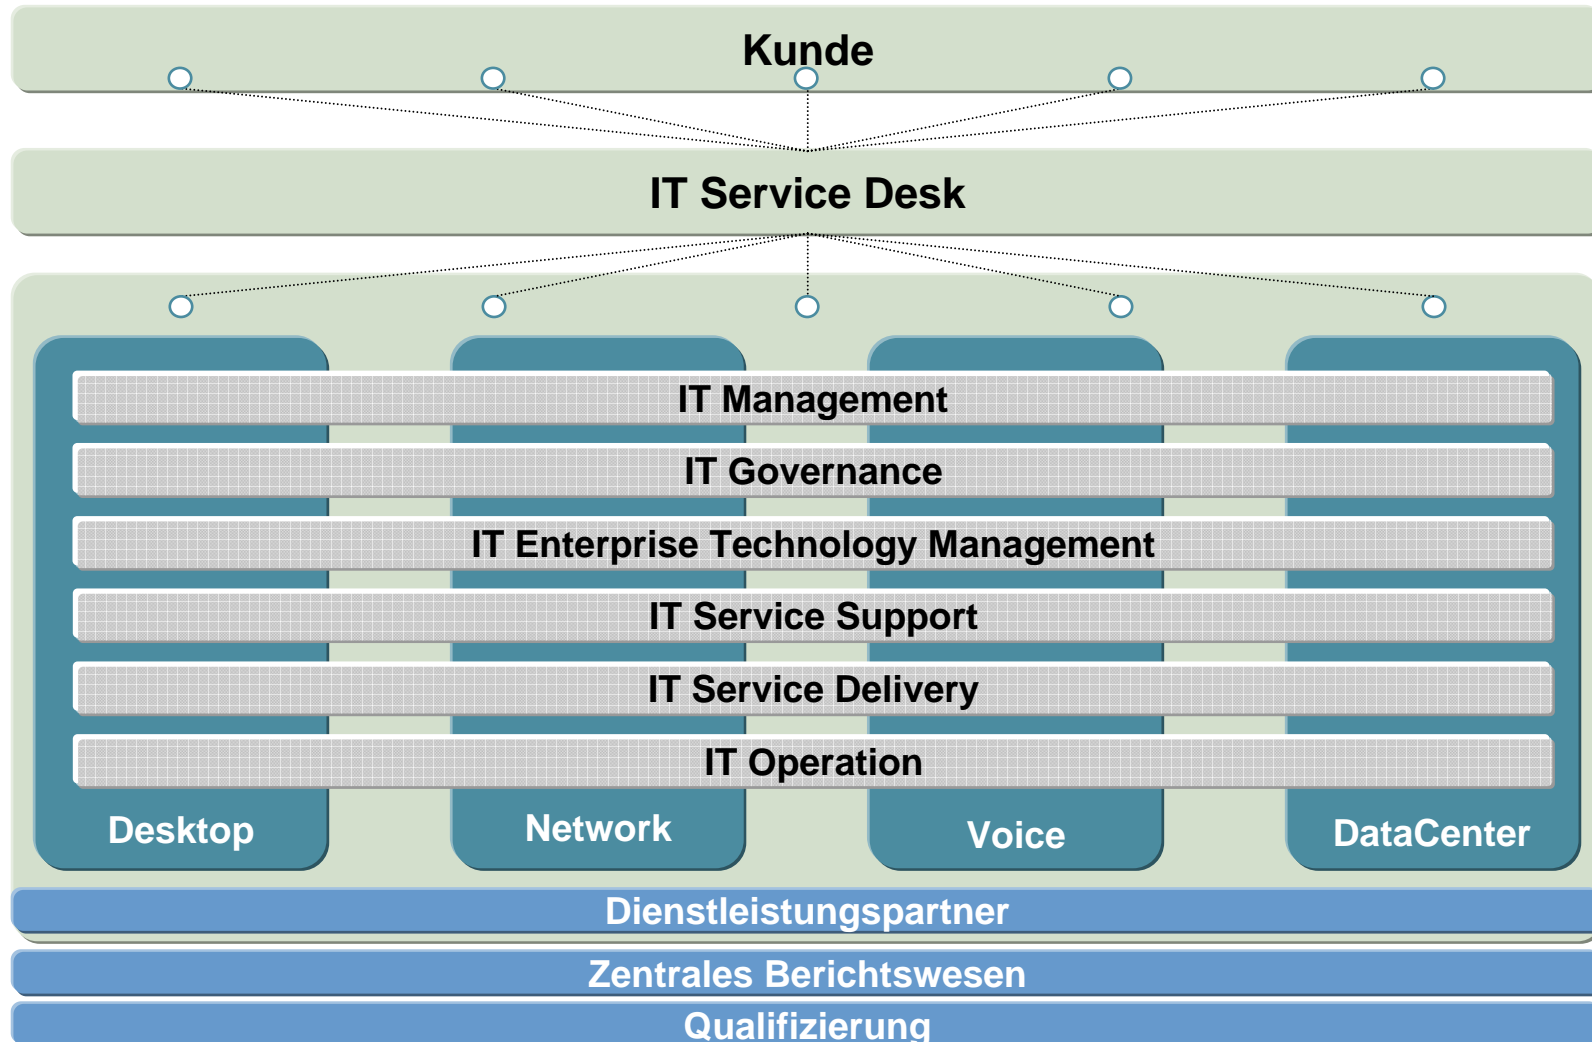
Kunde

IT Service Desk

IT Management

IT Governance

IT Enterprise Technology Management

IT Service Support

IT Service Delivery

IT Operation

Desktop

Network

Voice

DataCenter

Dienstleistungspartner

Zentrales Berichtswesen

Qualifizierung